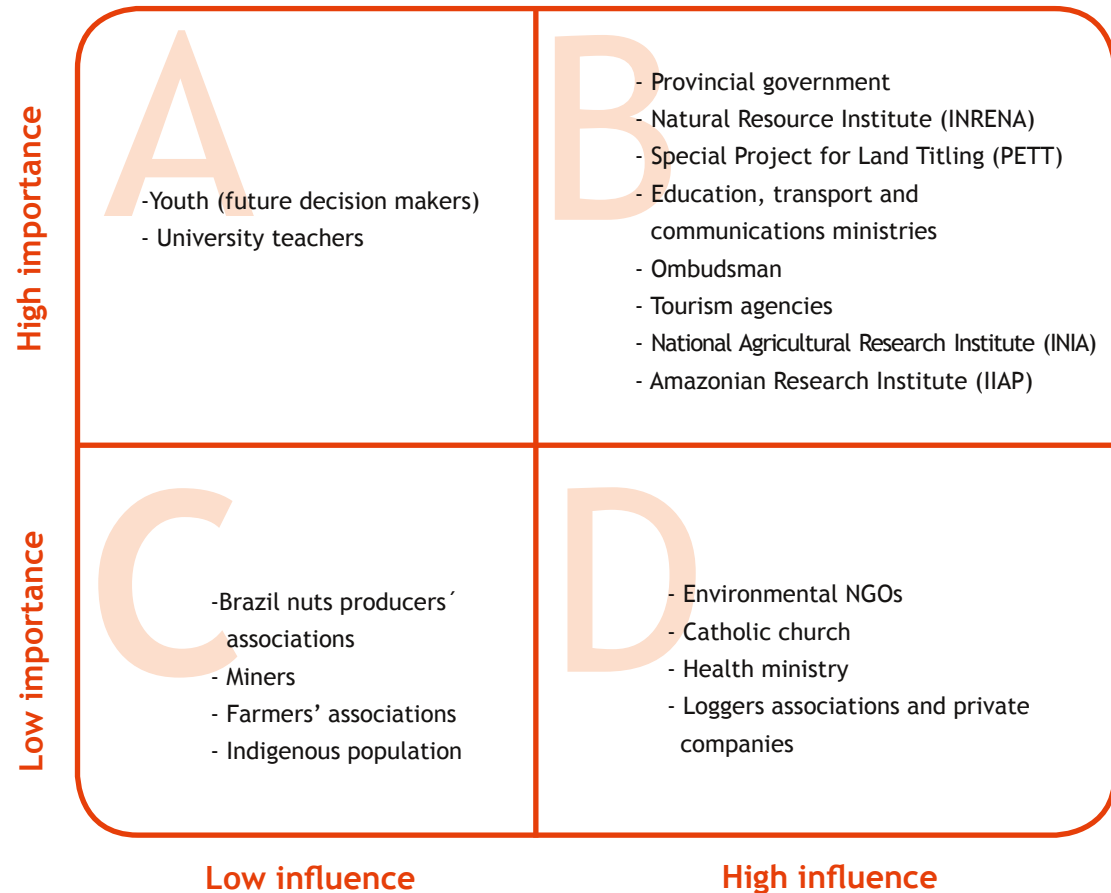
High importance

A

-Youth (future decision makers)
- University teachers

B

- Provincial government
- Natural Resource Institute (INRENA)
- Special Project for Land Titling (PETT)
- Education, transport and communications ministries
- Ombudsman
- Tourism agencies
- National Agricultural Research Institute (INIA)
- Amazonian Research Institute (IIAP)

Low importance

C

-Brazil nuts producers´ associations
- Miners
- Farmers' associations
- Indigenous population

D

- Environmental NGOs
- Catholic church
- Health ministry
- Loggers associations and private companies

Low influence

High influence